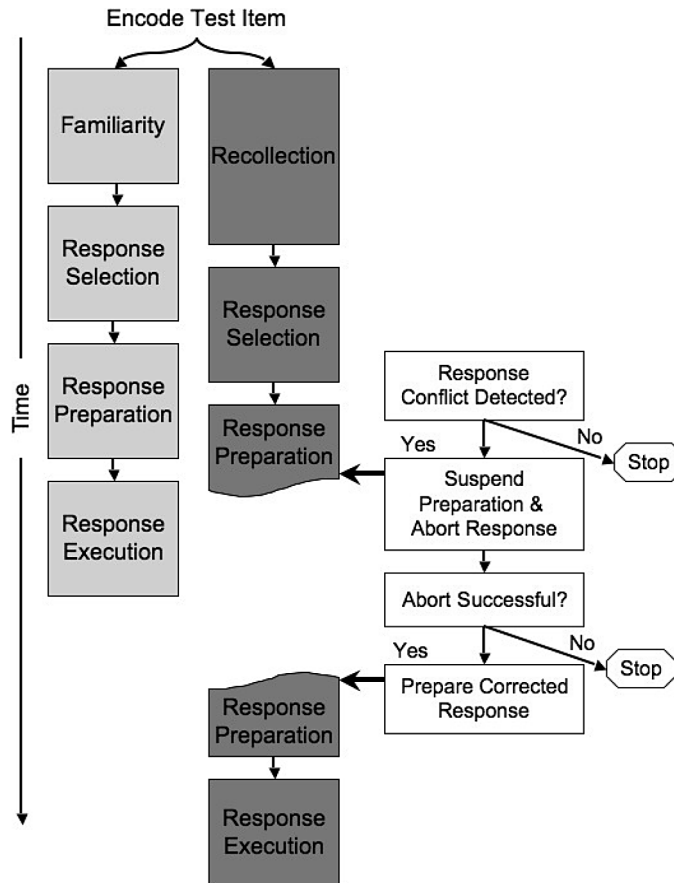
Encode Test Item

Time

Familiarity

Response Selection

Response Preparation

Response Execution

Recollection

Response Selection

Response Preparation

Response Conflict Detected?

Yes

No

Stop

Suspend Preparation & Abort Response

Abort Successful?

Yes

No

Stop

Prepare Corrected Response

Response Preparation

Response Execution